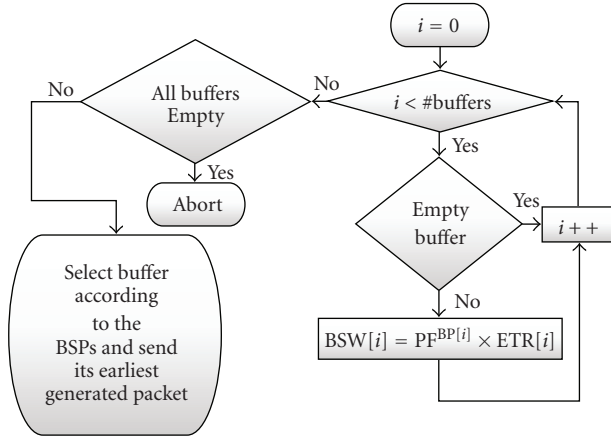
$i = 0$

No

All buffers Empty

No

$i <$ #buffers

Yes

Yes

Abort

Yes

Empty buffer

$i++$

Select buffer according to the BSPs and send its earliest generated packet

No

$\text{BSW}[i] = \text{PF}^{\text{BP}[i]} \times \text{ETR}[i]$